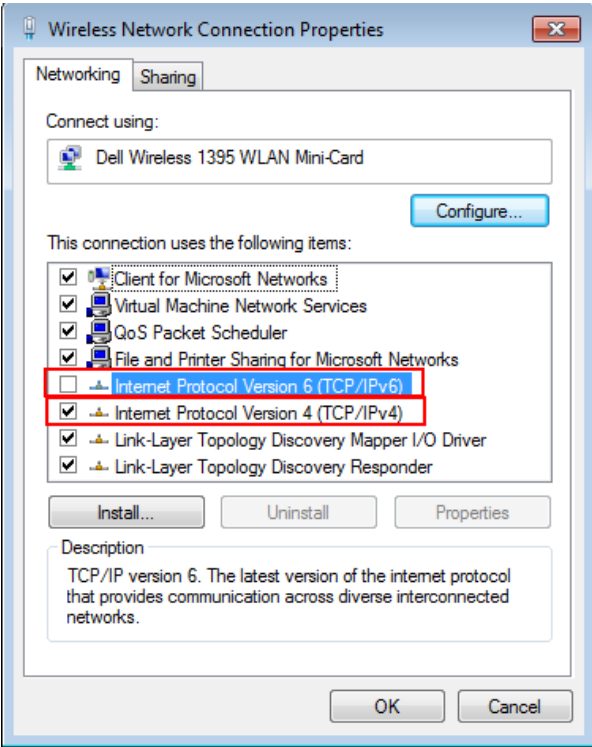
Wireless Network Connection Properties

Networking Sharing

Connect using:

Dell Wireless 1395 WLAN Mini-Card

Configure...

This connection uses the following items:

Client for Microsoft Networks
Virtual Machine Network Services
QoS Packet Scheduler
File and Printer Sharing for Microsoft Networks
Internet Protocol Version 6 (TCP/IPv6)
Internet Protocol Version 4 (TCP/IPv4)
Link-Layer Topology Discovery Mapper I/O Driver
Link-Layer Topology Discovery Responder

Install... Uninstall Properties

Description

TCP/IP version 6. The latest version of the internet protocol that provides communication across diverse interconnected networks.

OK Cancel